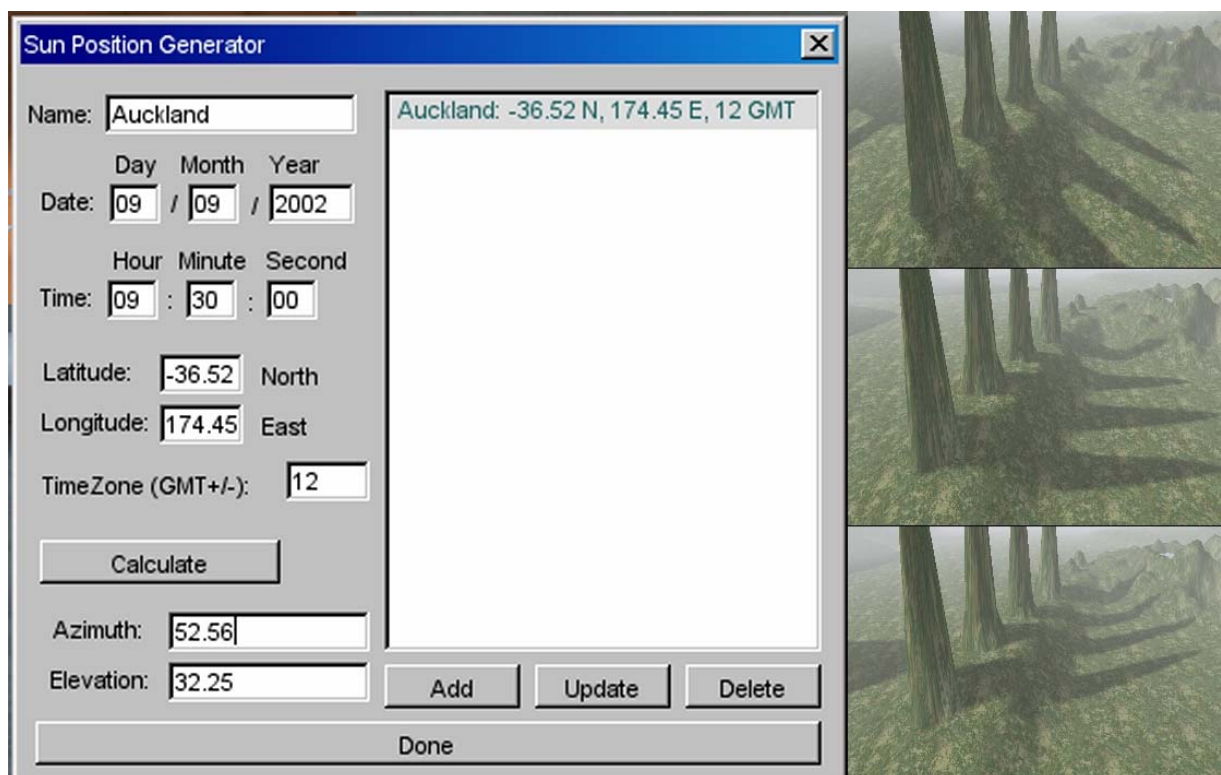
Sun Position Generator

Name: Auckland

Day Month Year
Date: 09 / 09 / 2002

Hour Minute Second
Time: 09 : 30 : 00

Latitude: -36.52 North

Longitude: 174.45 East

TimeZone (GMT+/-): 12

Calculate

Azimuth: 52.56

Elevation: 32.25

Auckland: -36.52 N, 174.45 E, 12 GMT

Add Update Delete

Done